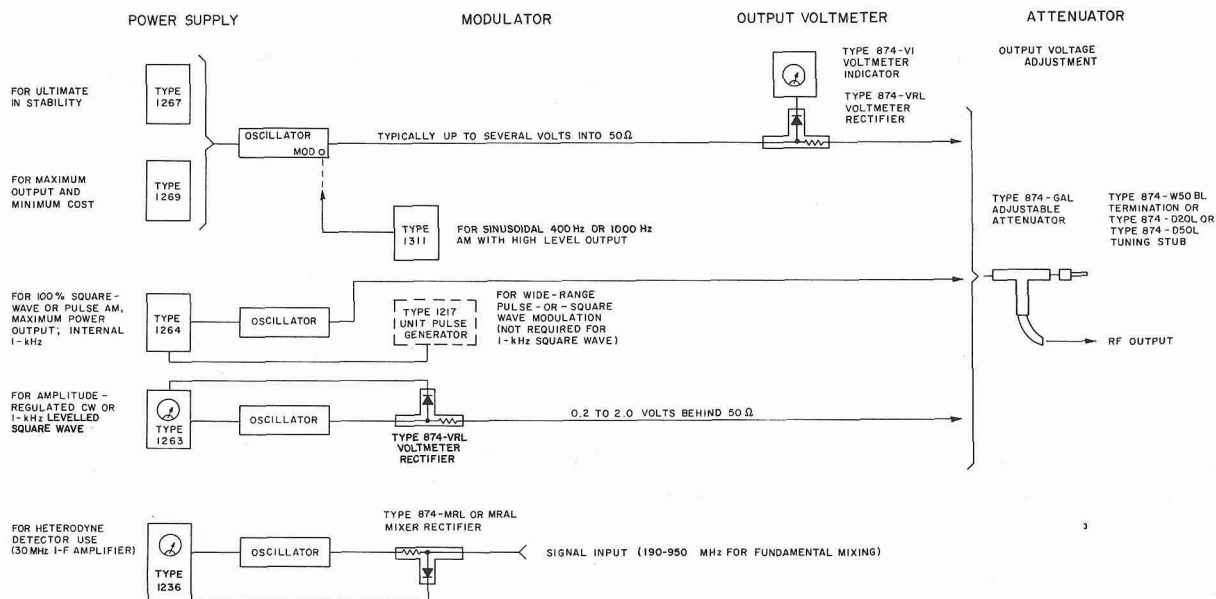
POWER SUPPLY

MODULATOR

OUTPUT VOLTMETER

ATTENUATOR

TYPE 874-VI VOLTMETER INDICATOR

OUTPUT VOLTAGE ADJUSTMENT

TYPE 874-VRL VOLTMETER RECTIFIER

FOR ULTIMATE IN STABILITY

TYPE 1267

OSCILLATOR

MOD

TYPICALLY UP TO SEVERAL VOLTS INTO 50Ω

FOR MAXIMUM OUTPUT AND MINIMUM COST

TYPE 1269

TYPE 1311

FOR SINUSOIDAL 400 Hz OR 1000 Hz AM WITH HIGH LEVEL OUTPUT

TYPE 874-GAL ADJUSTABLE ATTENUATOR

TYPE 874-W50 BL TERMINATION OR TYPE 874-D20L OR TYPE 874-D50L TUNING STUB

FOR 100% SQUARE-WAVE OR PULSE AM, MAXIMUM POWER OUTPUT; INTERNAL 1-kHz

TYPE 1264

OSCILLATOR

TYPE 1217 UNIT PULSE GENERATOR

FOR WIDE-RANGE PULSE-OR-SQUARE WAVE MODULATION (NOT REQUIRED FOR 1-kHz SQUARE WAVE)

RF OUTPUT

FOR AMPLITUDE-REGULATED CW OR 1-kHz LEVELLED SQUARE WAVE

TYPE 1263

OSCILLATOR

TYPE 874-VRL VOLTMETER RECTIFIER

0.2 TO 2.0 VOLTS BEHIND 50Ω

TYPE 874-MRL OR MRAL MIXER RECTIFIER

FOR HETERODYNE DETECTOR USE (30 MHz I-F AMPLIFIER)

TYPE 1236

OSCILLATOR

SIGNAL INPUT (190-950 MHz FOR FUNDAMENTAL MIXING)

3